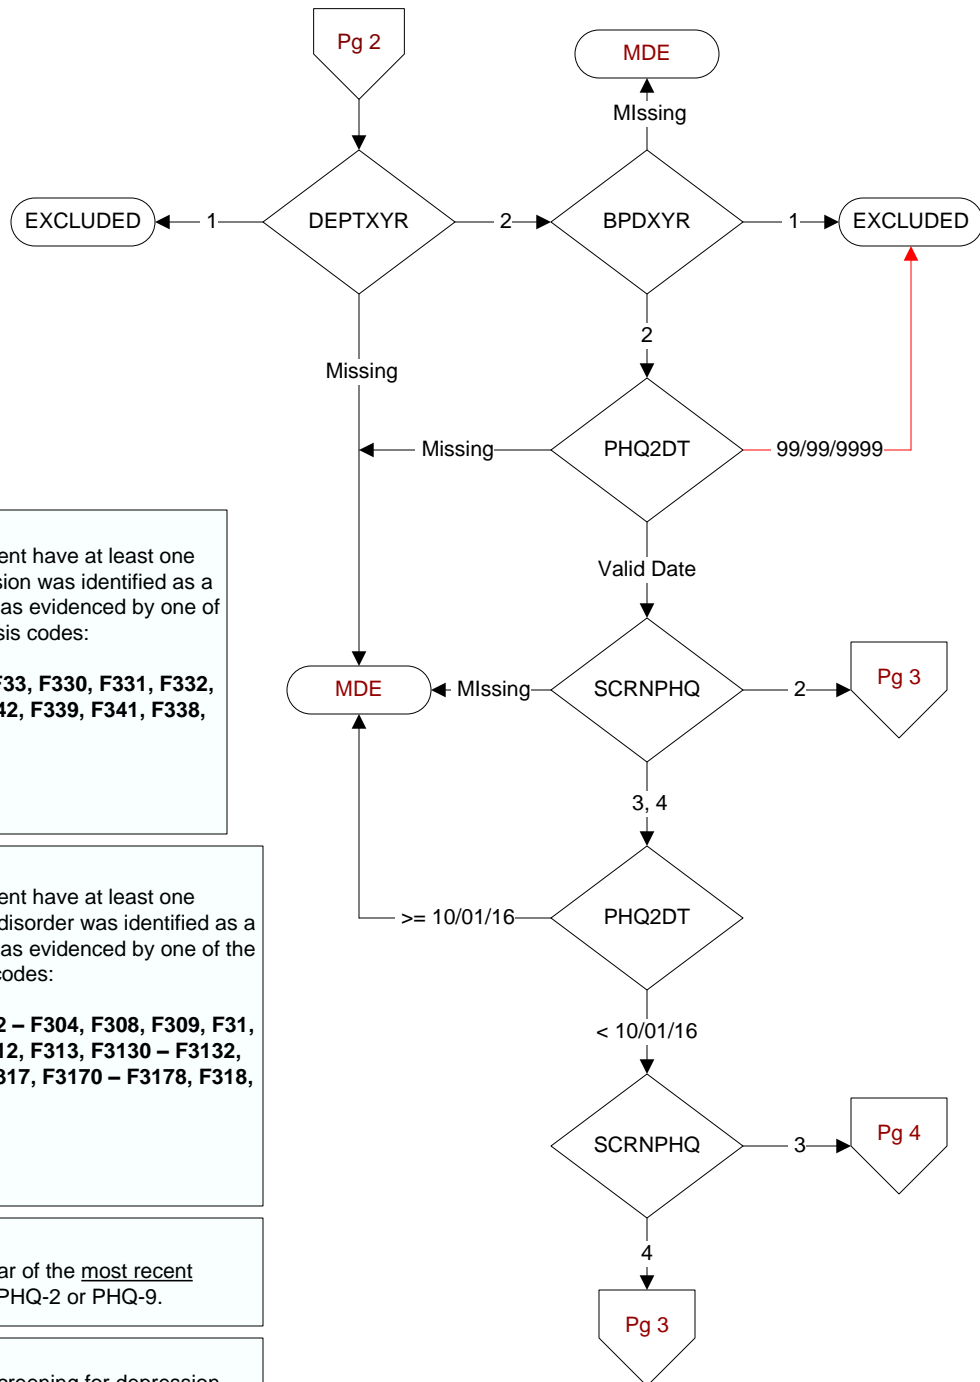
Pg 2

MDE

MIssing

EXCLUDED

1

DEPTXYR

2

BPDXYR

1

EXCLUDED

2

Missing

Missing

PHQ2DT

99/99/9999

Valid Date

ent have at least one sion was identified as a as evidenced by one of sis codes:

F33, F330, F331, F332, 42, F339, F341, F338,

MDE

MIssing

SCRNPHQ

2

Pg 3

3, 4

ent have at least one disorder was identified as a as evidenced by one of the codes:

2 – F304, F308, F309, F31, 12, F313, F3130 – F3132, 317, F3170 – F3178, F318,

>= 10/01/16

PHQ2DT

< 10/01/16

SCRNPHQ

3

Pg 4

ar of the most recent PHQ-2 or PHQ-9.

4

Pg 3

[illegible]